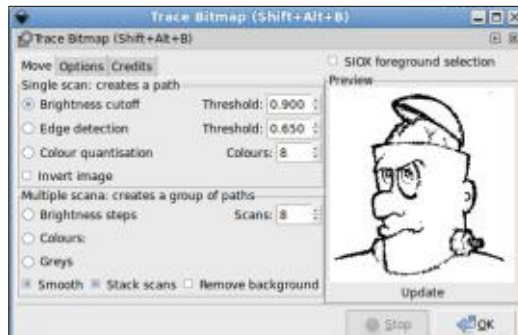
Trace Bitmap (Shift+Alt+B)

Trace Bitmap (Shift+Alt+B)

Move Options Credits

Single scan: creates a path

Brightness cutoff Threshold: 0.900

Edge detection Threshold: 0.650

Colour quantisation Colours: 8

Invert image

Multiple scana: creates a group of paths

Brightness steps Scans: 8

Colours

Greys

Smooth Stack scans Remove background

SIOX foreground selection

Preview

Update

Stop

OK